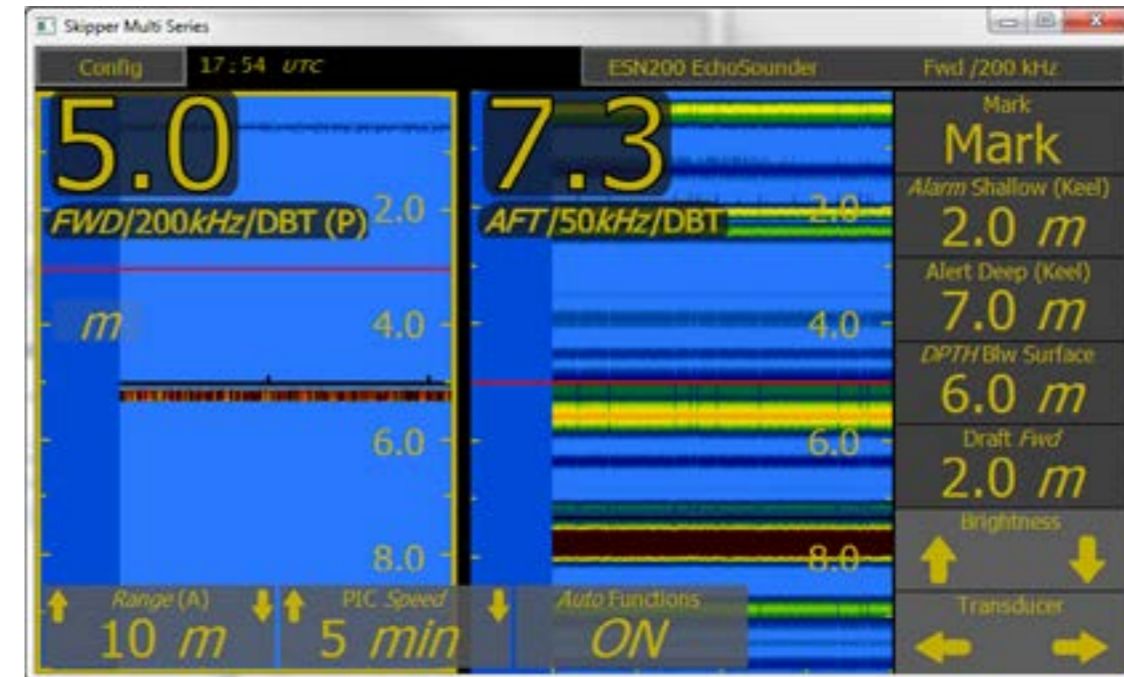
Skipper Multi Series

Config 17:54 UTC

ESN200 EchoSounder

Fwd /200 kHz

5.0

FWD/200kHz/DBT (P)

m

2.0

4.0

6.0

8.0

7.3

AFT/50kHz/DBT

2.0

4.0

6.0

8.0

Mark

Mark

Alarm Shallow (Keel)

2.0 m

Alert Deep (Keel)

7.0 m

DPTH Blw Surface

6.0 m

Draft Fwd

2.0 m

Brightness

Transducer

Range (A)

10 m

PIC Speed

5 min

Auto Functions

ON